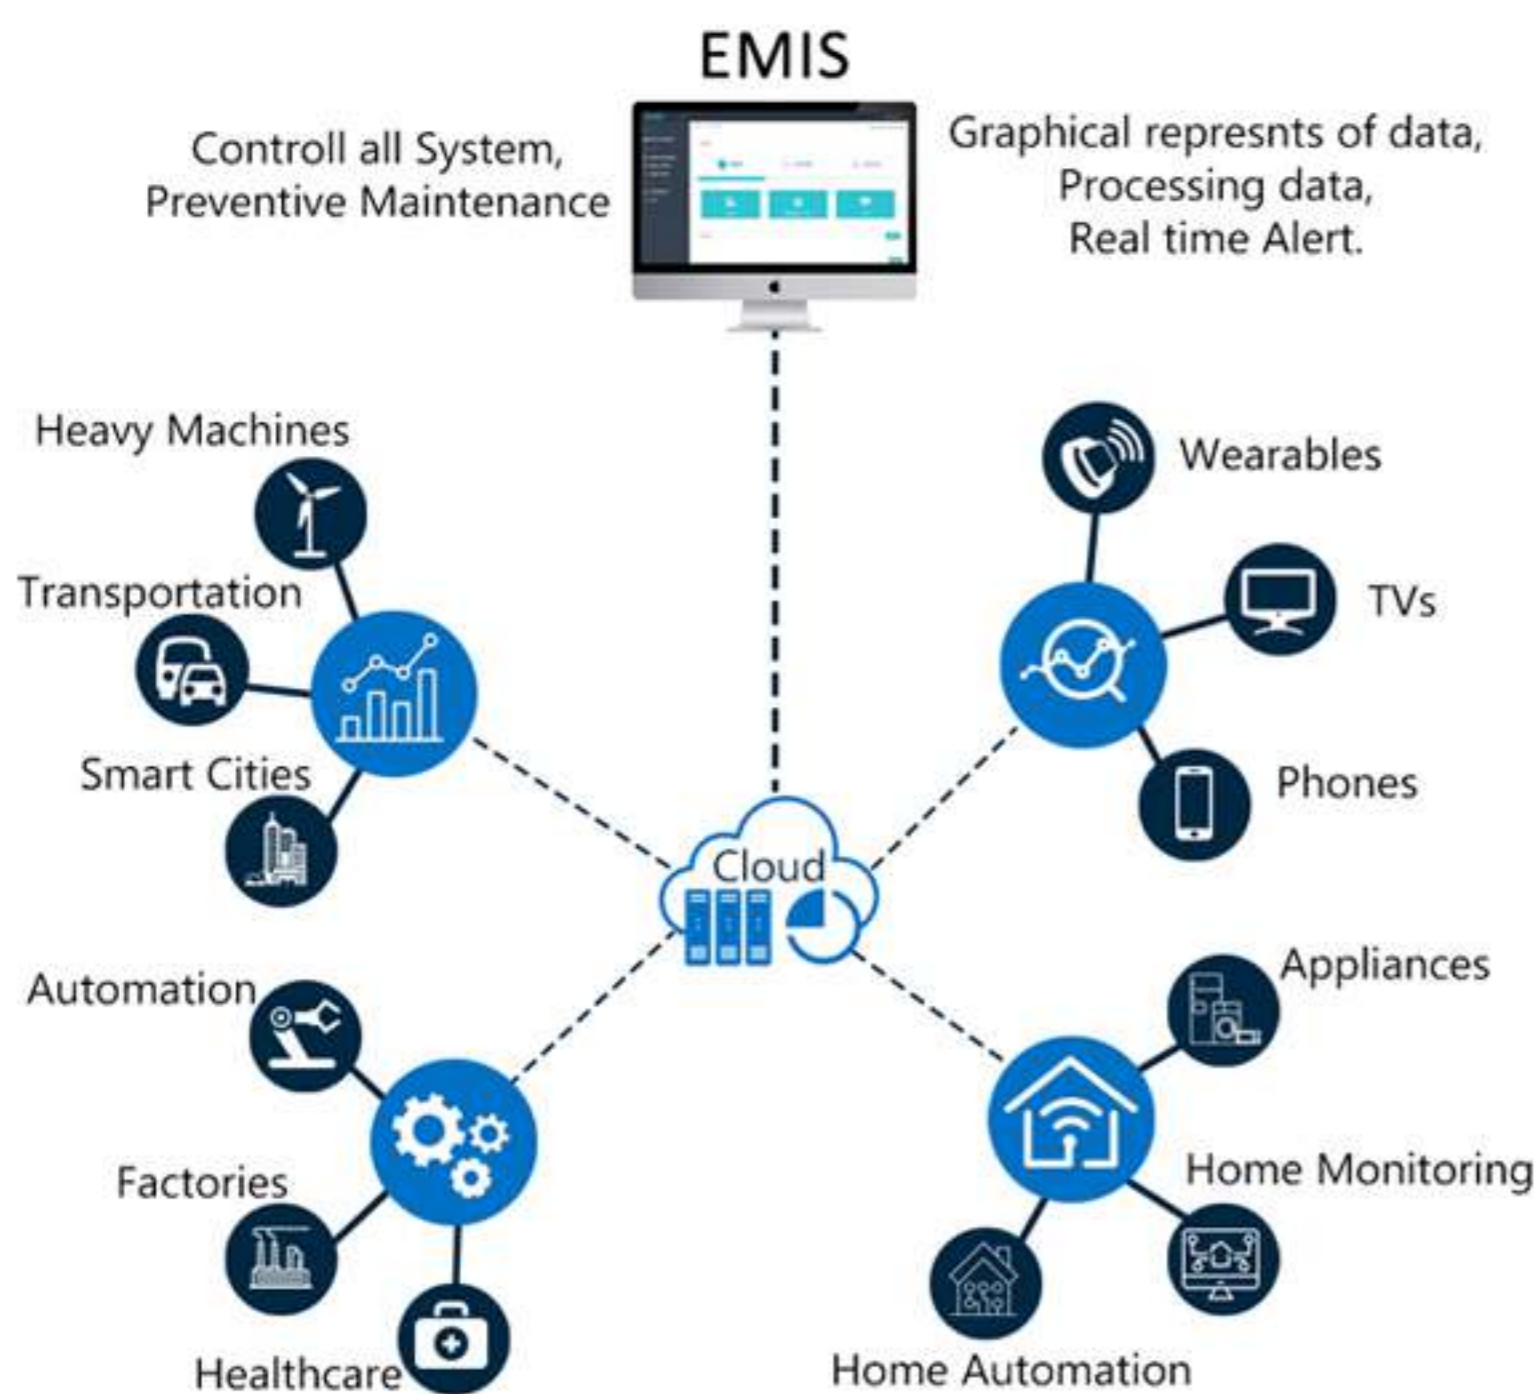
EMIS

Controll all System, Preventive Maintenance

Graphical represnts of data, Processing data, Real time Alert.

Heavy Machines

Transportation

Smart Cities

Wearables

TVs

Phones

Cloud

Automation

Factories

Healthcare

Appliances

Home Monitoring

Home Automation